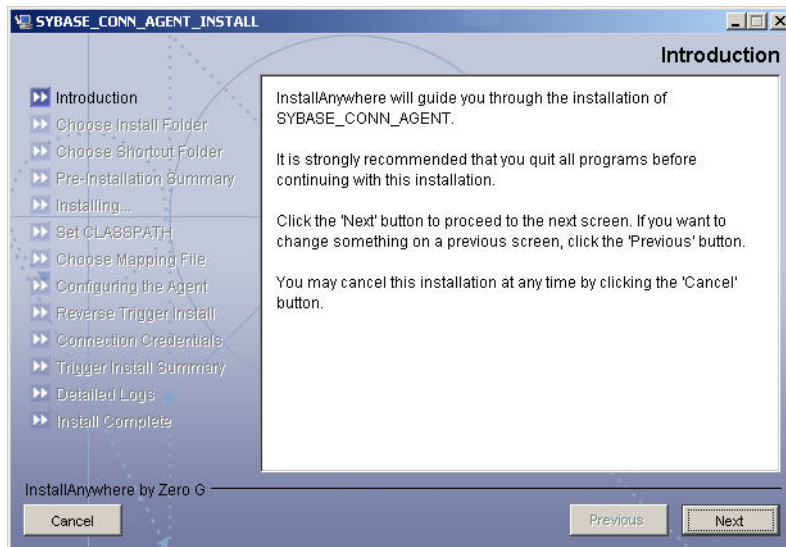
SYBASE_CONN_AGENT_INSTALL

Introduction

Introduction
Choose Install Folder
Choose Shortcut Folder
Pre-Installation Summary
Installing...
Set CLASSPATH
Choose Mapping File
Configuring the Agent
Reverse Trigger Install
Connection Credentials
Trigger Install Summary
Detailed Logs
Install Complete

InstallAnywhere will guide you through the installation of SYBASE_CONN_AGENT.

It is strongly recommended that you quit all programs before continuing with this installation.

Click the 'Next' button to proceed to the next screen. If you want to change something on a previous screen, click the 'Previous' button.

You may cancel this installation at any time by clicking the 'Cancel' button.

InstallAnywhere by Zero G

Cancel

Previous

Next